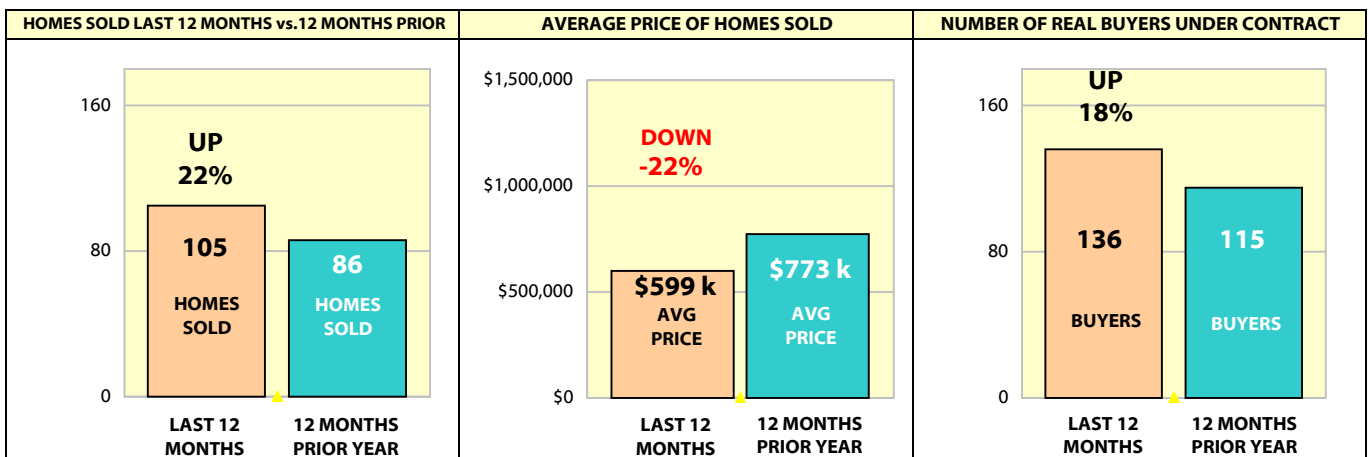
HOMES SOLD LAST 12 MONTHS vs.12 MONTHS PRIOR

160

80

0

UP
22%

105

HOMES SOLD

86

HOMES SOLD

LAST 12 MONTHS

12 MONTHS PRIOR YEAR

AVERAGE PRICE OF HOMES SOLD

$1,500,000

$1,000,000

$500,000

$0

DOWN
-22%

$599 k
AVG PRICE

$773 k
AVG PRICE

LAST 12 MONTHS

12 MONTHS PRIOR YEAR

NUMBER OF REAL BUYERS UNDER CONTRACT

160

80

0

UP
18%

136

BUYERS

115

BUYERS

LAST 12 MONTHS

12 MONTHS PRIOR YEAR